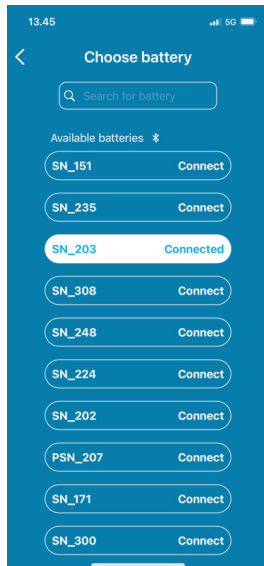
13.45 5G

Choose battery

Search for battery

Available batteries

SN_151 Connect

SN_235 Connect

SN_203 Connected

SN_308 Connect

SN_248 Connect

SN_224 Connect

SN_202 Connect

PSN_207 Connect

SN_171 Connect

SN_300 Connect